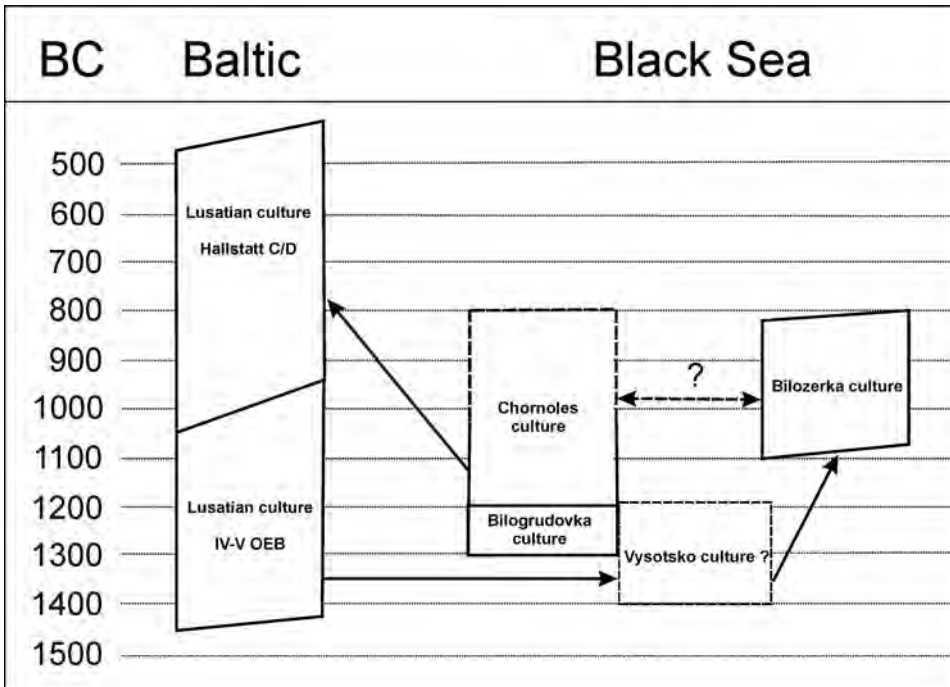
BC Baltic Black Sea

500
600
700
800
900
1000
1100
1200
1300
1400
1500

Lusatian culture
Hallstatt C/D

Lusatian culture
IV-V OEB

Chornoles culture

Bilogrudovka culture

?

Bilozerka culture

Vysotsko culture ?